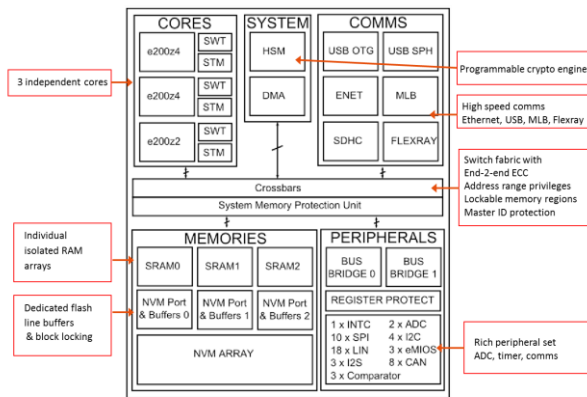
CORES
e200z4
SWT
STM
e200z4
SWT
STM
e200z2
SWT
STM

SYSTEM
HSM
DMA

COMMS
USB OTG
USB SPH
ENET
MLB
SDHC
FLEXRAY

3 independent cores

Programmable crypto engine

High speed comms
Ethernet, USB, MLB, Flexray

Switch fabric with
End-2-end ECC
Address range privileges
Lockable memory regions
Master ID protection

Crossbars
System Memory Protection Unit

Individual isolated RAM arrays

MEMORIES
SRAM0
SRAM1
SRAM2
NVM Port & Buffers 0
NVM Port & Buffers 1
NVM Port & Buffers 2
NVM ARRAY

Dedicated flash line buffers & block locking

PERIPHERALS
BUS BRIDGE 0
BUS BRIDGE 1
REGISTER PROTECT
1 x INTC
10 x SPI
18 x LIN
3 x I2S
3 x Comparator
2 x ADC
4 x I2C
3 x eMIOS
8 x CAN

Rich peripheral set
ADC, timer, comms